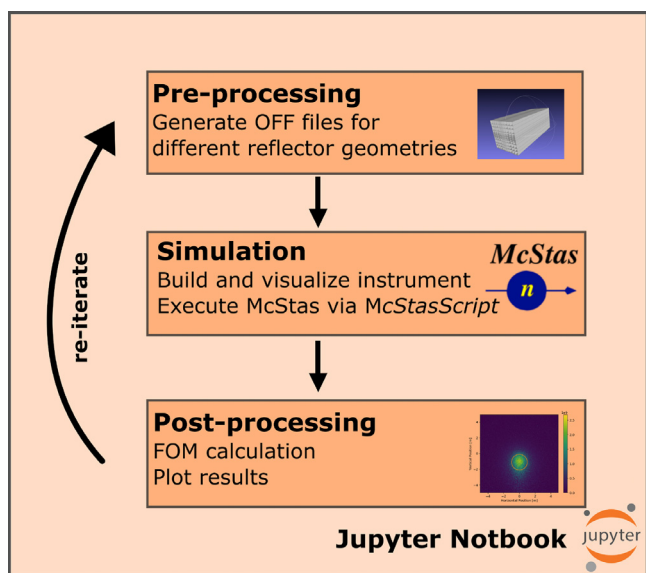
re-iterate

Pre-processing
Generate OFF files for different reflector geometries

Simulation
Build and visualize instrument
Execute McStas via McStasScript

McStas
n

Post-processing
FOM calculation
Plot results

Jupyter Notbook

jupyter